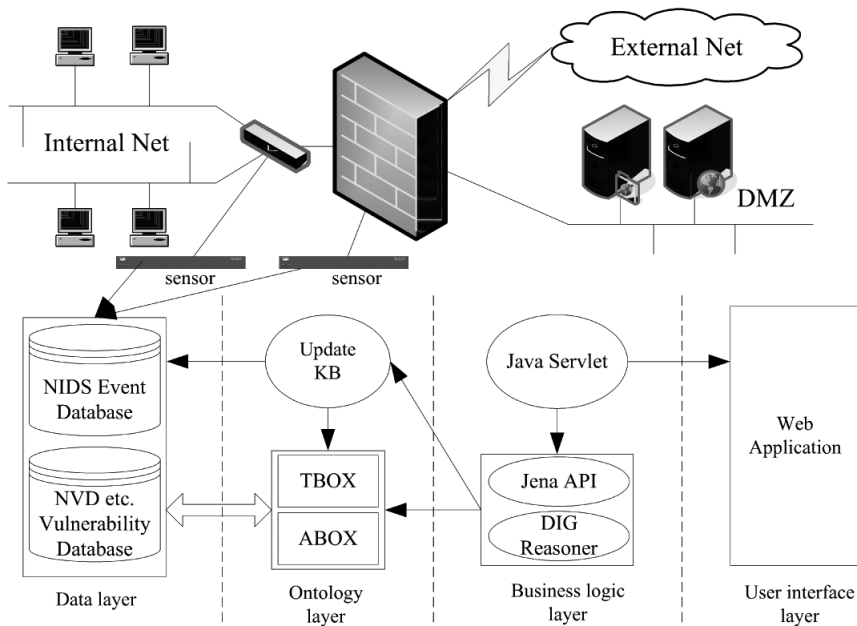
External Net

Internal Net

DMZ

sensor

sensor

NIDS Event Database

NVD etc. Vulnerability Database

Data layer

Update KB

TBOX

ABOX

Ontology layer

Java Servlet

Jena API

DIG Reasoner

Business logic layer

Web Application

User interface layer